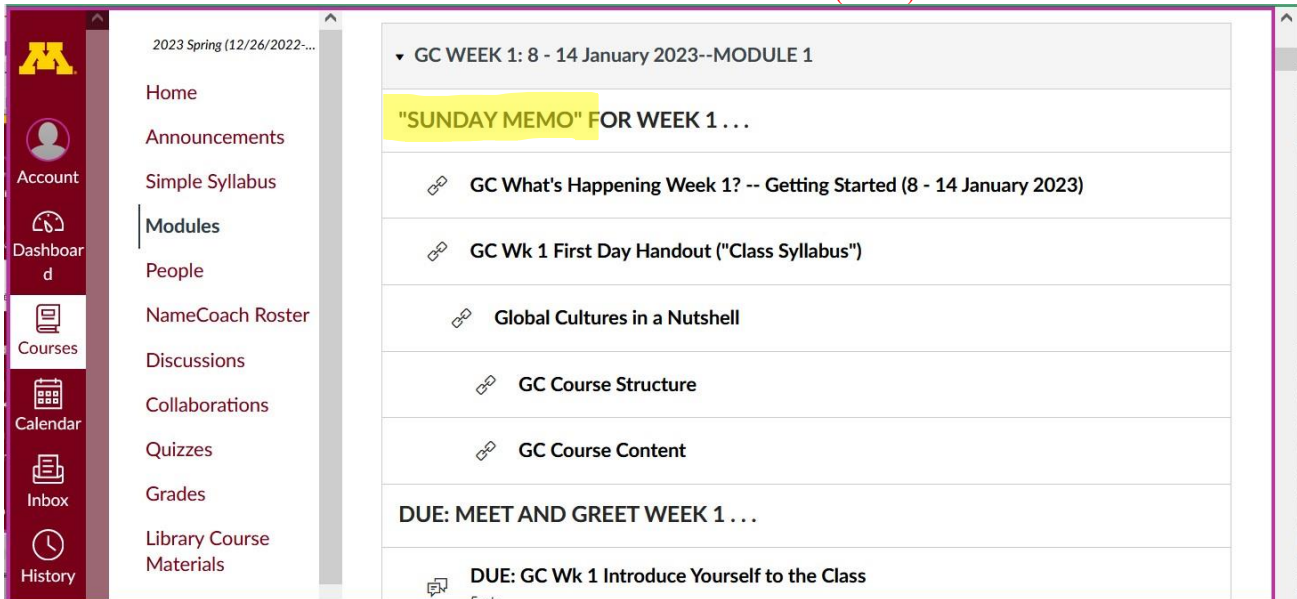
Account
Dashboard
Courses
Calendar
Inbox
History

2023 Spring (12/26/2022-...

Home
Announcements
Simple Syllabus
Modules
People
NameCoach Roster
Discussions
Collaborations
Quizzes
Grades
Library Course Materials

GC WEEK 1: 8 - 14 January 2023--MODULE 1

"SUNDAY MEMO" FOR WEEK 1 . . .

GC What's Happening Week 1? -- Getting Started (8 - 14 January 2023)

GC Wk 1 First Day Handout ("Class Syllabus")

Global Cultures in a Nutshell

GC Course Structure

GC Course Content

DUE: MEET AND GREET WEEK 1 . . .

DUE: GC Wk 1 Introduce Yourself to the Class